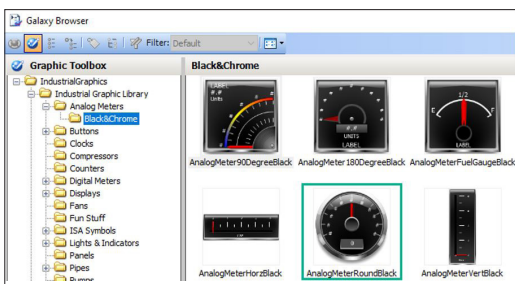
Galaxy Browser

Filter: Default

Graphic Toolbox

IndustrialGraphics
Industrial Graphic Library
Analog Meters
Black&Chrome
Buttons
Clocks
Compressors
Counters
Digital Meters
Displays
Fans
Fun Stuff
ISA Symbols
Lights & Indicators
Panels
Pipes
Pumps

Black&Chrome

LABEL
#.#
Units

#.#
UNITS
LABEL

1/2
E
F
LABEL

AnalogMeter90DegreeBlack
AnalogMeter180DegreeBlack
AnalogMeterFuelGaugeBlack

0

AnalogMeterHorzBlack
AnalogMeterRoundBlack
AnalogMeterVertBlack